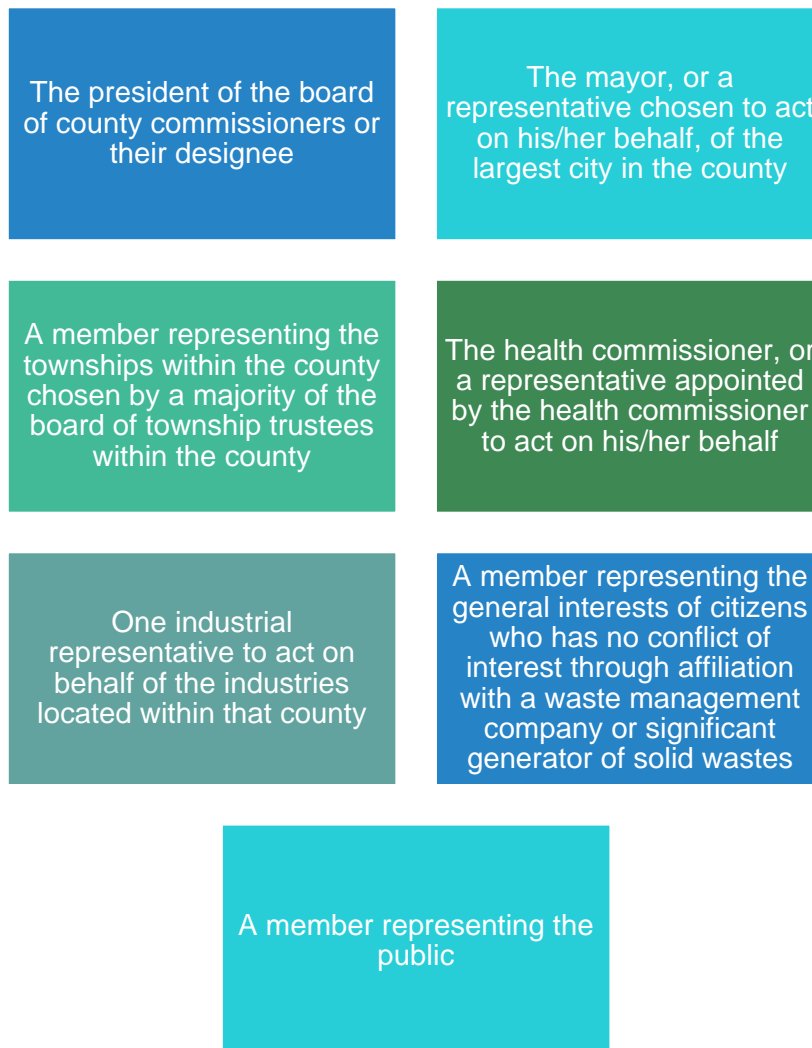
The president of the board of county commissioners or their designee

The mayor, or a representative chosen to act on his/her behalf, of the largest city in the county

A member representing the townships within the county chosen by a majority of the board of township trustees within the county

The health commissioner, or a representative appointed by the health commissioner to act on his/her behalf

One industrial representative to act on behalf of the industries located within that county

A member representing the general interests of citizens who has no conflict of interest through affiliation with a waste management company or significant generator of solid wastes

A member representing the public